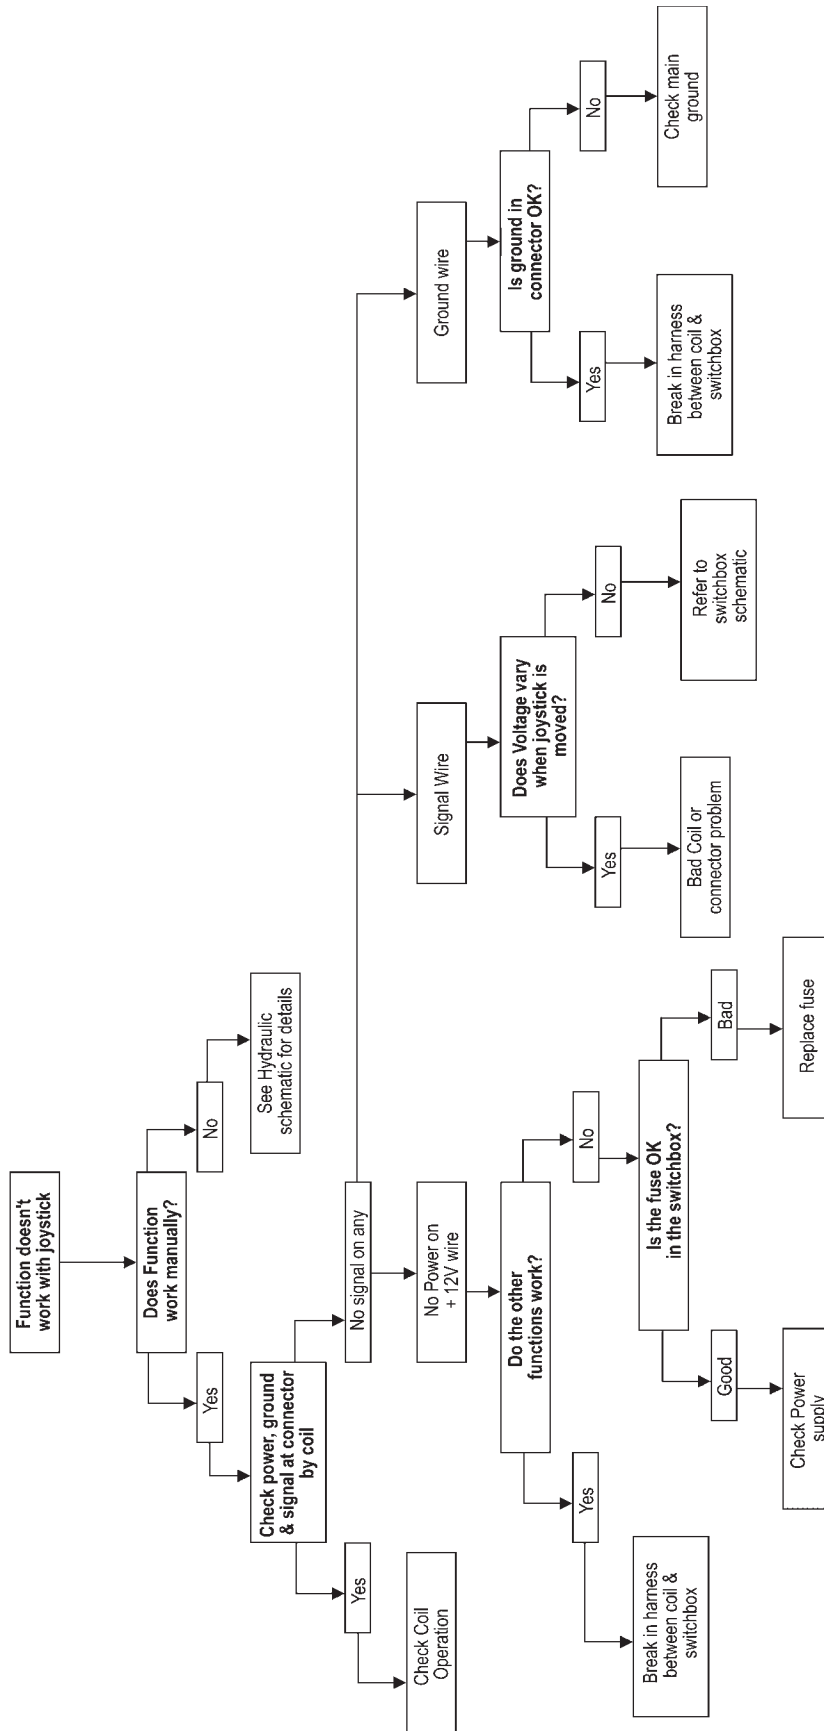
Function doesn't work with joystick

Does Function work manually?

Yes

No

See Hydraulic schematic for details

Check power, ground & signal at connector by coil

Yes

Check Coil Operation

No signal on any

No Power on + 12V wire

Do the other functions work?

Yes

Break in harness between coil & switchbox

No

Is the fuse OK in the switchbox?

Good

Check Power supply

Bad

Replace fuse

Signal Wire

Does Voltage vary when joystick is moved?

Yes

Bad Coil or connector problem

No

Refer to switchbox schematic

Ground wire

Is ground in connector OK?

Yes

Break in harness between coil & switchbox

No

Check main ground